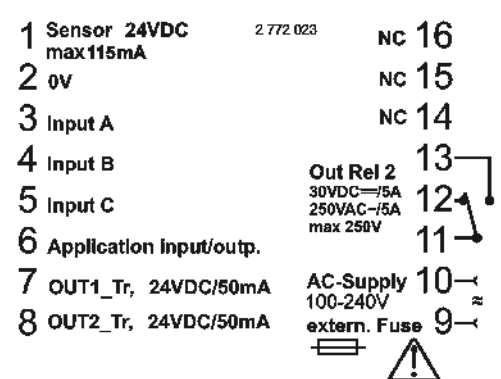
1 Sensor 24VDC max 115mA

2 772 023

NC 16

2 0V

NC 15

3 Input A

NC 14

4 Input B

13

Out Rel 2
30VDC ═/5A
250VAC ~/5A
max 250V

12

5 Input C

11

6 Application input/outp.

7 OUT1_Tr, 24VDC/50mA

AC-Supply 100-240V

10

≈

8 OUT2_Tr, 24VDC/50mA

extern. Fuse

9